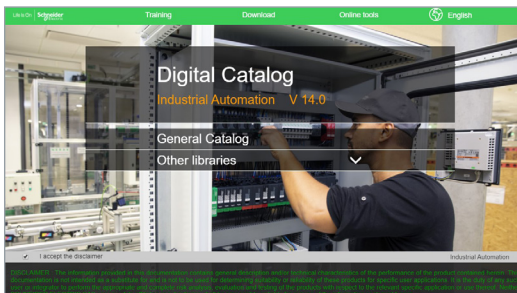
Life Is On Schneider Electric
Training
Download
Online tools
English

Digital Catalog
Industrial Automation V 14.0

General Catalog
Other libraries

I accept the disclaimer
Industrial Automation

DISCLAIMER : The information provided in this documentation contains general descriptions and/or technical characteristics of the performance of the products contained herein. This documentation is not intended as a substitute for and is not to be used for determining suitability or reliability of these products for specific user applications. It is the duty of any such user or integrator to perform the appropriate and complete risk analysis, evaluation and testing of the products with respect to the relevant specific application or use thereof. Neither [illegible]